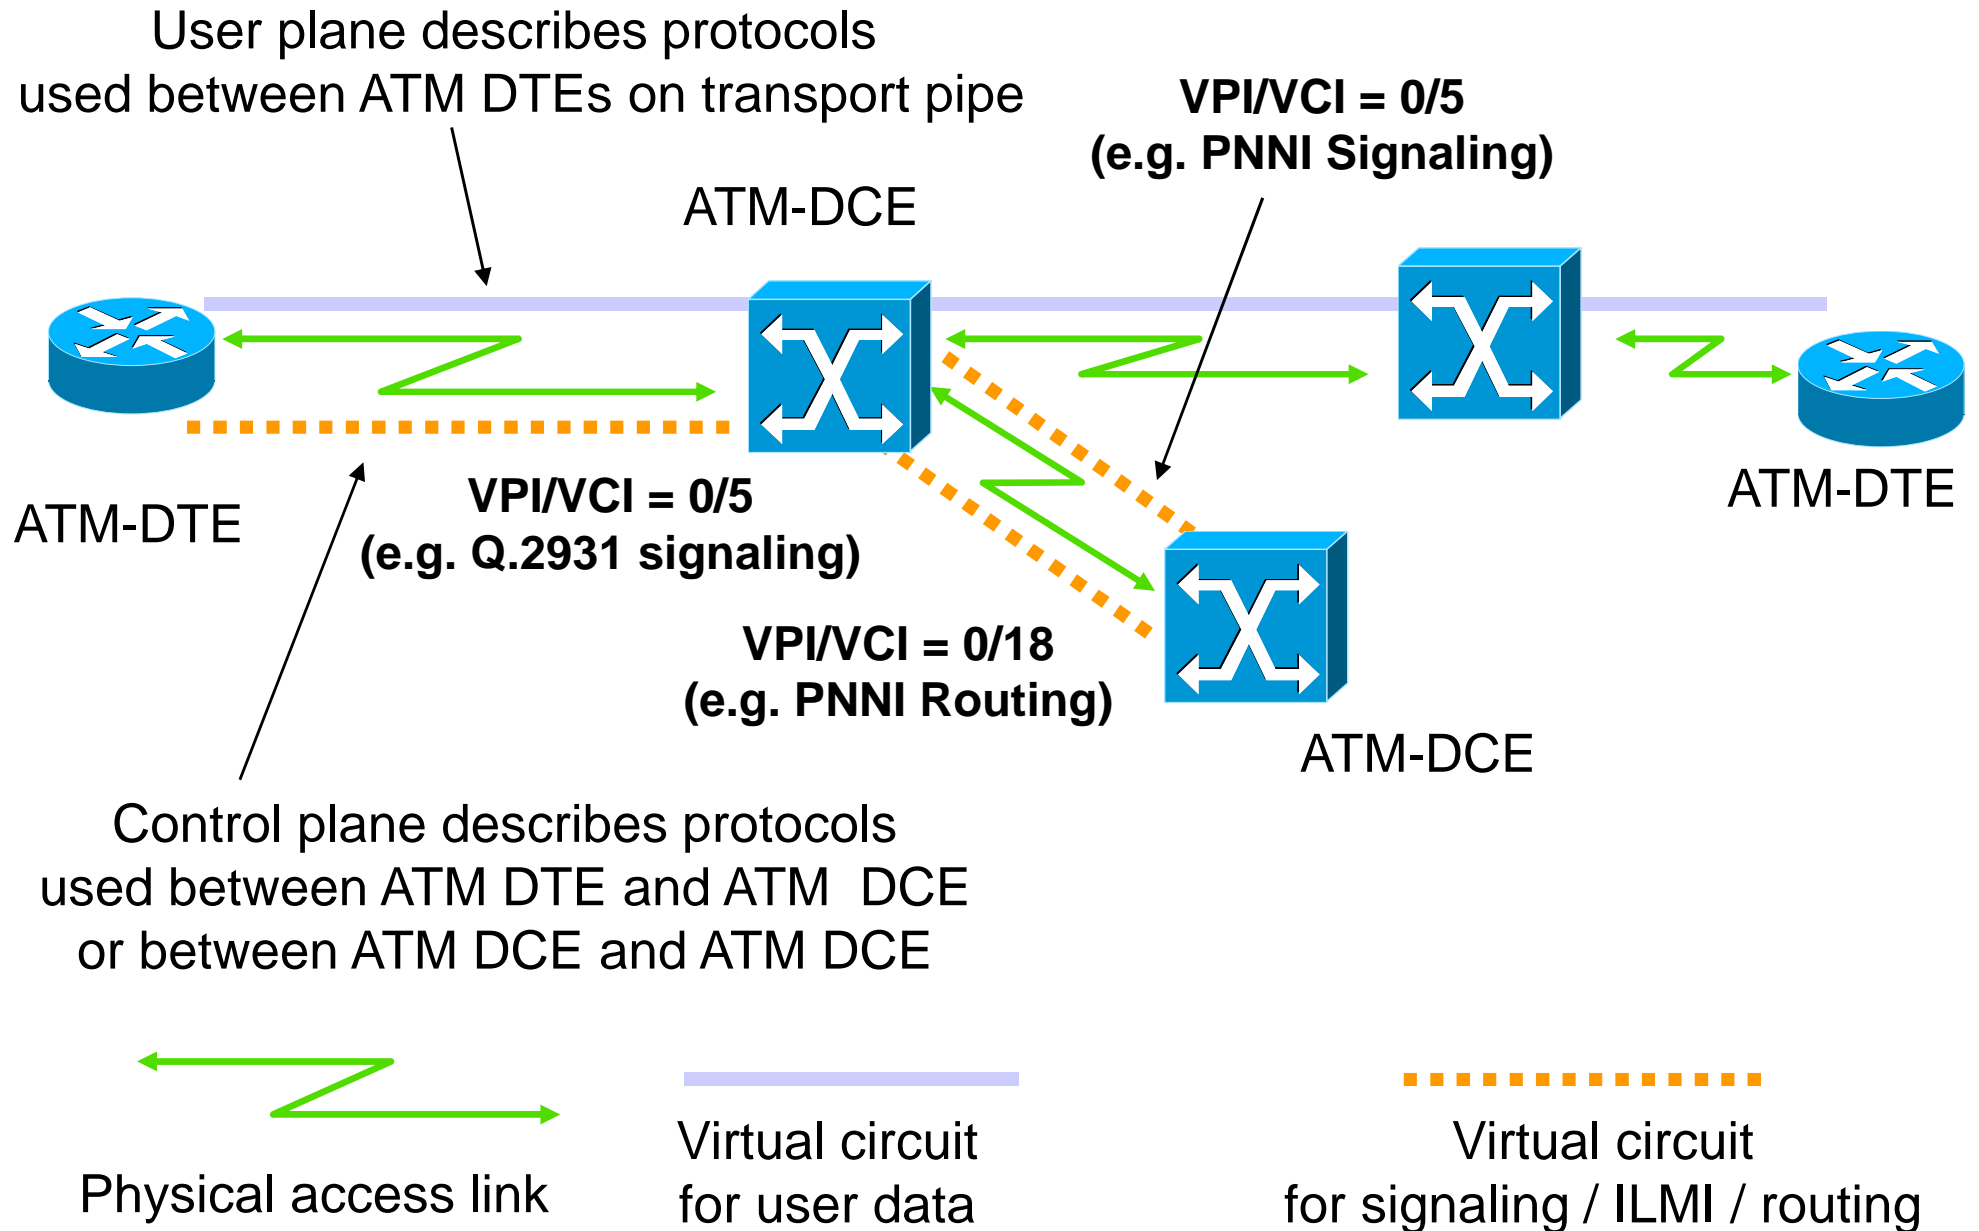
User plane describes protocols used between ATM DTEs on transport pipe

VPI/VCI = 0/5
(e.g. PNNI Signaling)

ATM-DCE

ATM-DTE

VPI/VCI = 0/5
(e.g. Q.2931 signaling)

ATM-DTE

VPI/VCI = 0/18
(e.g. PNNI Routing)

ATM-DCE

Control plane describes protocols used between ATM DTE and ATM DCE or between ATM DCE and ATM DCE

Physical access link

Virtual circuit for user data

Virtual circuit for signaling / ILMI / routing